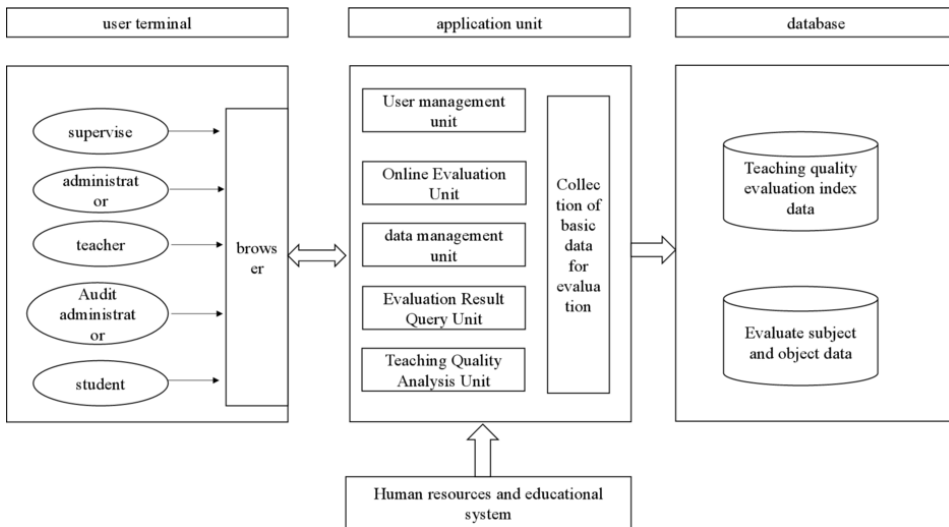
user terminal

application unit

database

supervise

administrat or

teacher

Audit administrat or

student

brows er

User management unit

Online Evaluation Unit

data management unit

Evaluation Result Query Unit

Teaching Quality Analysis Unit

Collec tion of basic data for evalua tion

Teaching quality evaluation index data

Evaluate subject and object data

Human resources and educational system